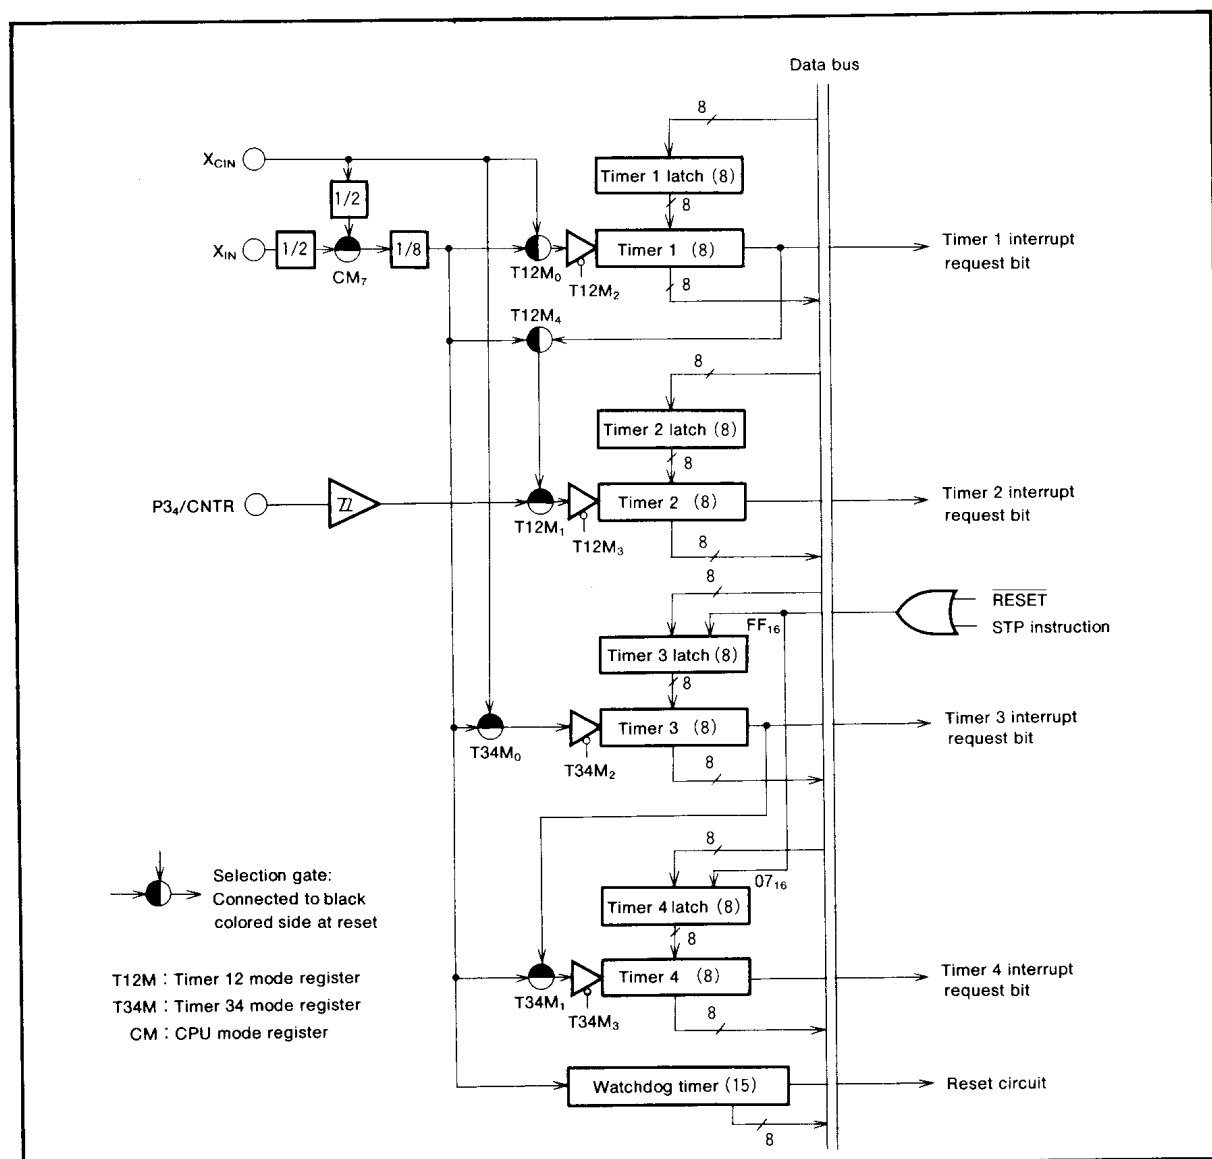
Data bus

8

$X_{CIN}$

Timer 1 latch (8)

8

1/2

$X_{IN}$

1/2

1/8

Timer 1 (8)

Timer 1 interrupt request bit

$CM_7$

$T12M_0$

$T12M_2$

8

$T12M_4$

8

Timer 2 latch (8)

8

$P3_4$/CNTR

Timer 2 (8)

Timer 2 interrupt request bit

$T12M_1$

$T12M_3$

8

8

$FF_{16}$

$\overline{RESET}$

STP instruction

Timer 3 latch (8)

8

Timer 3 (8)

Timer 3 interrupt request bit

$T34M_0$

$T34M_2$

8

8

$07_{16}$

Selection gate: Connected to black colored side at reset

Timer 4 latch (8)

8

T12M : Timer 12 mode register

T34M : Timer 34 mode register

CM : CPU mode register

Timer 4 (8)

Timer 4 interrupt request bit

$T34M_1$

$T34M_3$

8

Watchdog timer (15)

Reset circuit

8